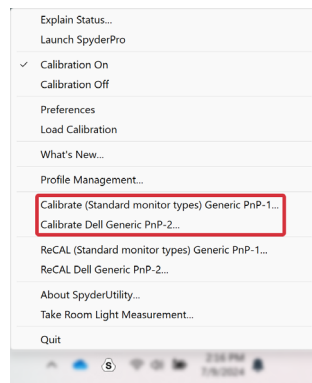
Explain Status...
Launch SpyderPro

✓ Calibration On
Calibration Off

Preferences
Load Calibration

What's New...

Profile Management...

Calibrate (Standard monitor types) Generic PnP-1...
Calibrate Dell Generic PnP-2...

ReCAL (Standard monitor types) Generic PnP-1...
ReCAL Dell Generic PnP-2...

About SpyderUtility...
Take Room Light Measurement...

Quit

2:16 PM
7/9/2024